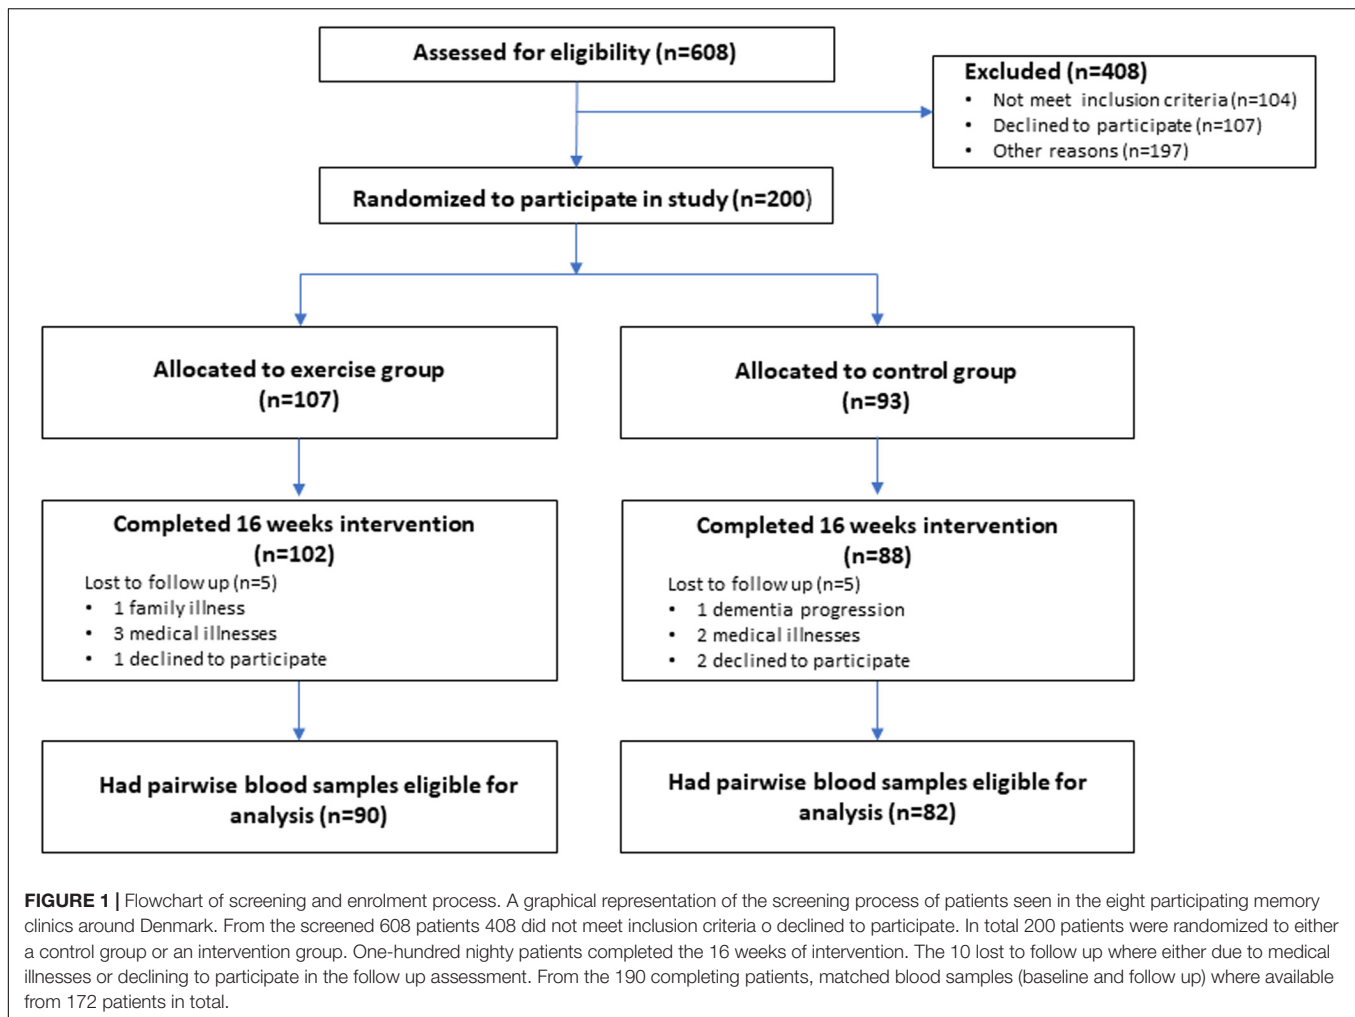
Assessed for eligibility (n=608)

Excluded (n=408)
• Not meet inclusion criteria (n=104)
• Declined to participate (n=107)
• Other reasons (n=197)

Randomized to participate in study (n=200)

Allocated to exercise group (n=107)

Allocated to control group (n=93)

Completed 16 weeks intervention (n=102)
Lost to follow up (n=5)
• 1 family illness
• 3 medical illnesses
• 1 declined to participate

Completed 16 weeks intervention (n=88)
Lost to follow up (n=5)
• 1 dementia progression
• 2 medical illnesses
• 2 declined to participate

Had pairwise blood samples eligible for analysis (n=90)

Had pairwise blood samples eligible for analysis (n=82)

FIGURE 1 | Flowchart of screening and enrolment process. A graphical representation of the screening process of patients seen in the eight participating memory clinics around Denmark. From the screened 608 patients 408 did not meet inclusion criteria o declined to participate. In total 200 patients were randomized to either a control group or an intervention group. One-hundred nighty patients completed the 16 weeks of intervention. The 10 lost to follow up where either due to medical illnesses or declining to participate in the follow up assessment. From the 190 completing patients, matched blood samples (baseline and follow up) where available from 172 patients in total.